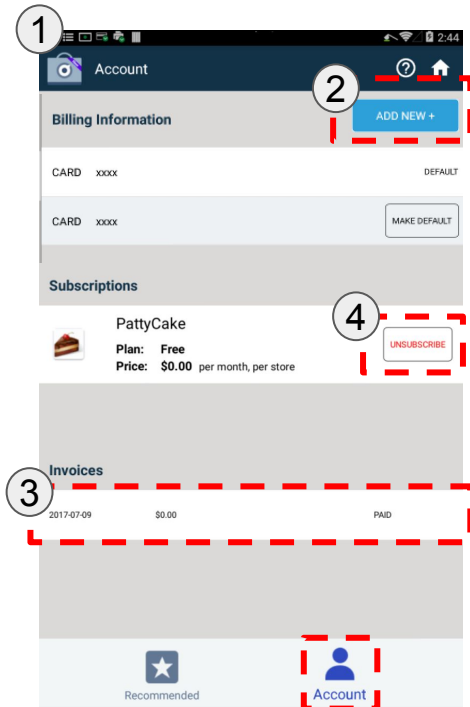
1

2:44

Account

2

Billing Information

ADD NEW +

CARD xxxx DEFAULT

CARD xxxx MAKE DEFAULT

Subscriptions

4

PattyCake

Plan: Free

Price: $0.00 per month, per store

UNSUBSCRIBE

Invoices

3

2017-07-09 $0.00 PAID

Recommended

Account